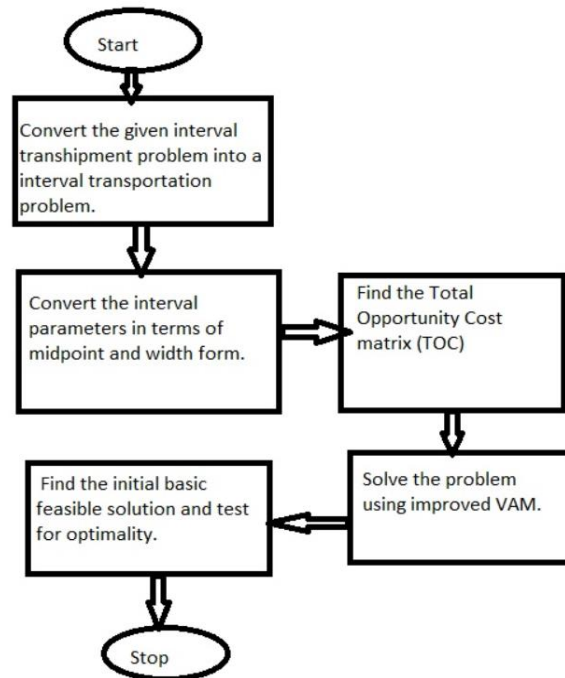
Start

Convert the given interval transhipment problem into a interval transportation problem.

Convert the interval parameters in terms of midpoint and width form.

Find the Total Opportunity Cost matrix (TOC)

Solve the problem using improved VAM.

Find the initial basic feasible solution and test for optimality.

Stop